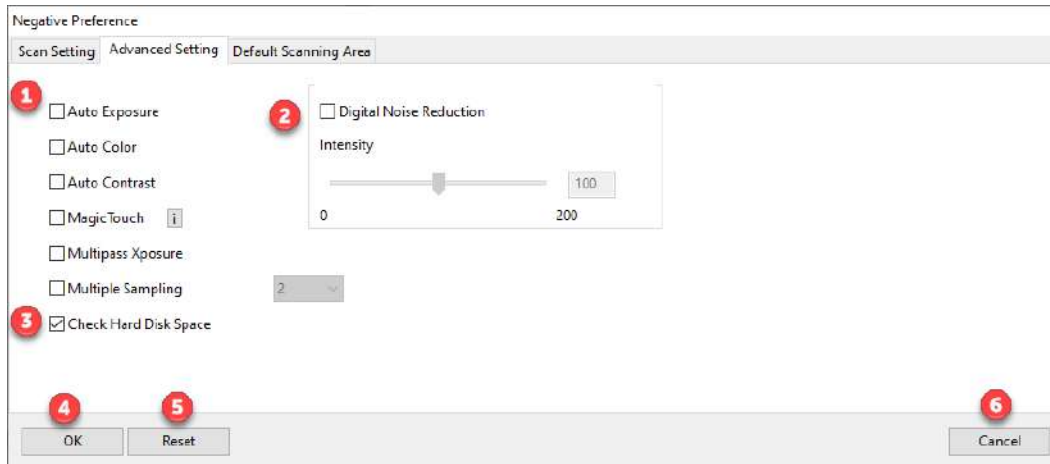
Negative Preference

Scan Setting | Advanced Setting | Default Scanning Area

1

Auto Exposure

Auto Color

Auto Contrast

MagicTouch i

Multipass Xposure

Multiple Sampling 2

3

Check Hard Disk Space

2

Digital Noise Reduction

Intensity

100

0 200

4 5 6

OK Reset Cancel